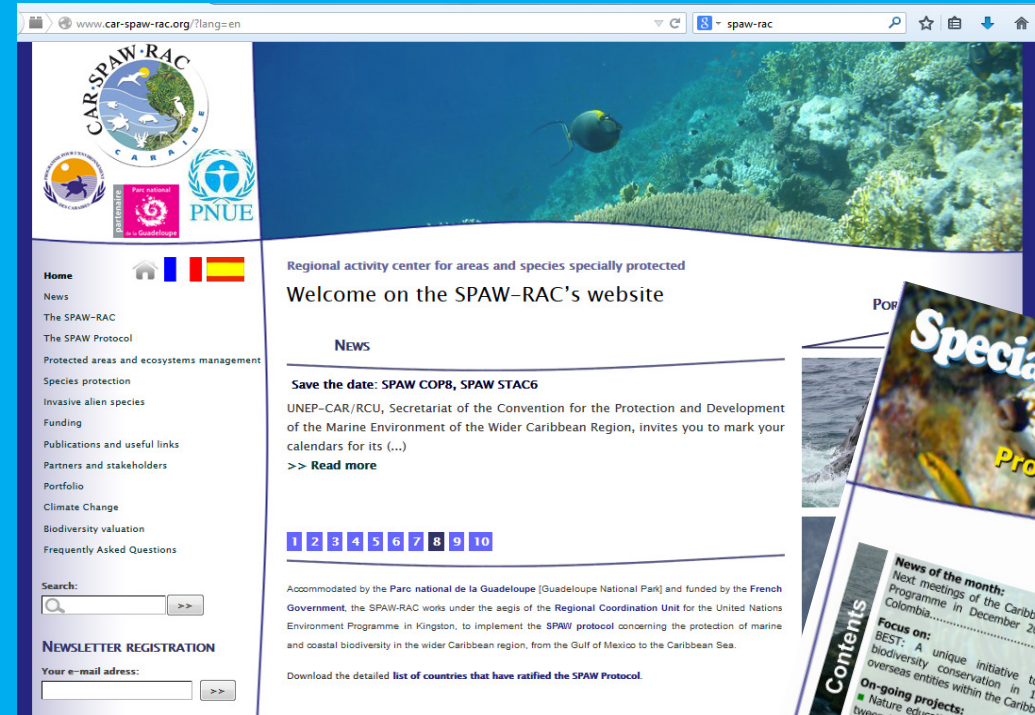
www.car-spaw-rac.org/?lang=en

spaw-rac

CAR·SPAW·RAC
CARAIBE

PROGRAMME POUR L'ENVIRONNEMENT DES CARAÏBES

partenaire Parc national de la Guadeloupe

PNUE

Home
News
The SPAW-RAC
The SPAW Protocol
Protected areas and ecosystems management
Species protection
Invasive alien species
Funding
Publications and useful links
Partners and stakeholders
Portfolio
Climate Change
Biodiversity valuation
Frequently Asked Questions

Search:
>>

NEWSLETTER REGISTRATION
Your e-mail adress:
>>

Regional activity center for areas and species specially protected

Welcome on the SPAW-RAC's website

NEWS

Save the date: SPAW COP8, SPAW STAC6

UNEP-CAR/RCU, Secretariat of the Convention for the Protection and Development of the Marine Environment of the Wider Caribbean Region, invites you to mark your calendars for its (...)
>> Read more

1 2 3 4 5 6 7 8 9 10

Accommodated by the Parc national de la Guadeloupe [Guadeloupe National Park] and funded by the French Government, the SPAW-RAC works under the aegis of the Regional Coordination Unit for the United Nations Environment Programme in Kingston, to implement the SPAW protocol concerning the protection of marine and coastal biodiversity in the wider Caribbean region, from the Gulf of Mexico to the Caribbean Sea.

Download the detailed list of countries that have ratified the SPAW Protocol.

POR

Specia
Pro

Contents
News of the month:
Next meetings of the Caribb
Programme in December 2
Colombia.
Focus on:
BEST: A unique initiative t
biodiversity conservation in
overseas entities within the Caribb
On-going projects:
Nature educ